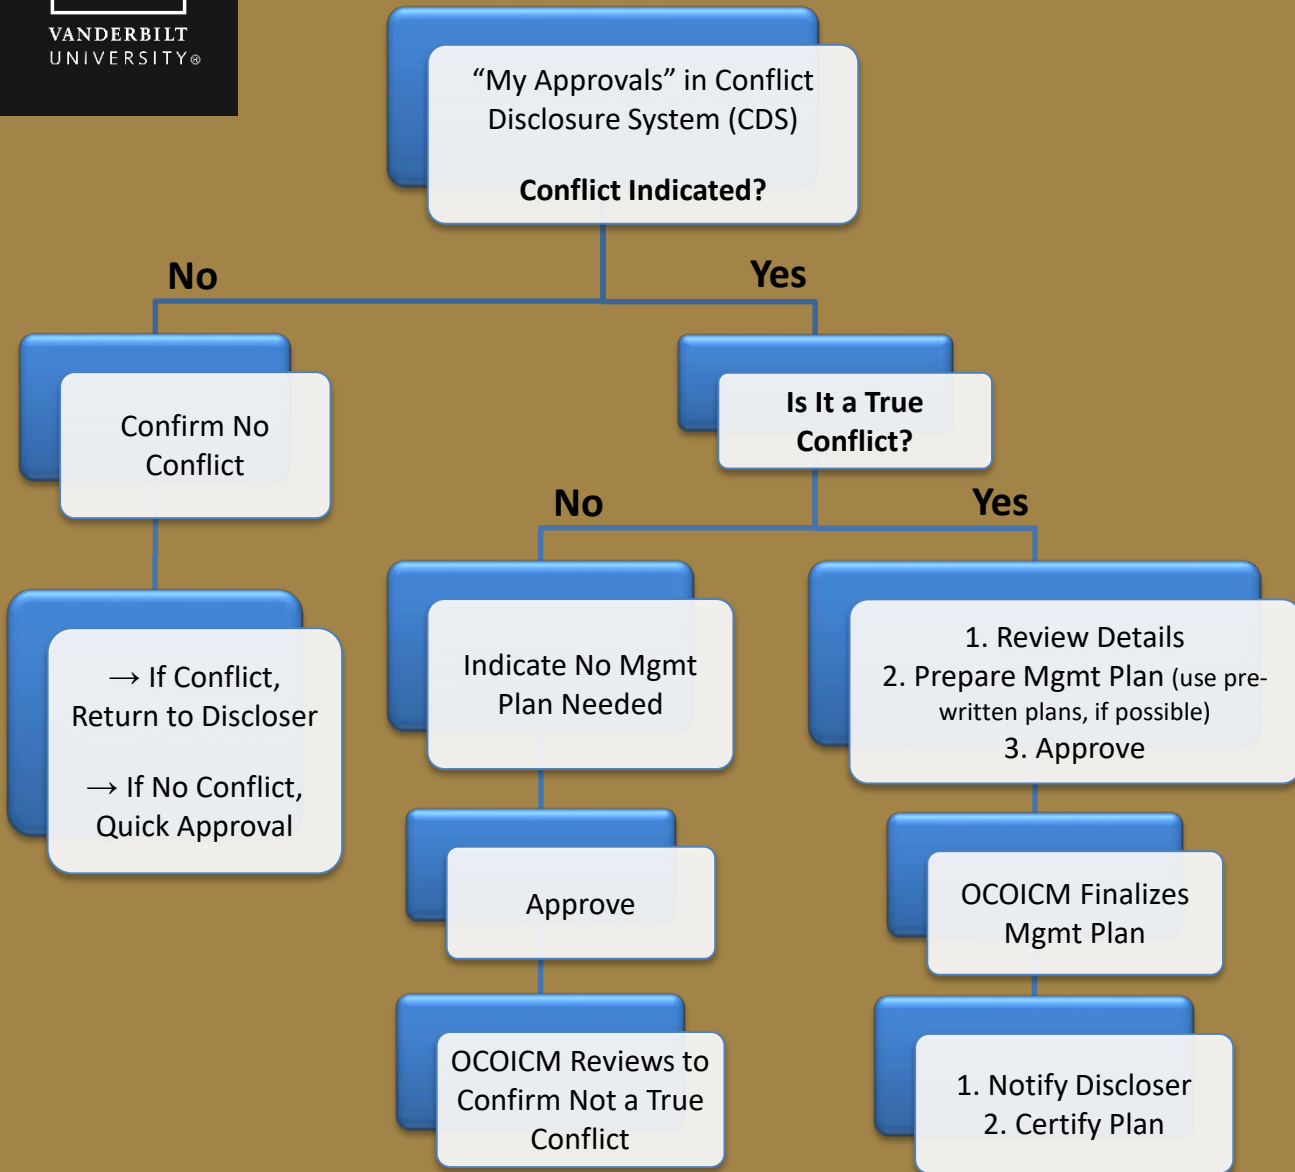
VANDERBILT UNIVERSITY®

“My Approvals” in Conflict Disclosure System (CDS)

Conflict Indicated?

No

Yes

Confirm No Conflict

→ If Conflict, Return to Discloser

→ If No Conflict, Quick Approval

Is It a True Conflict?

No

Yes

Indicate No Mgmt Plan Needed

Approve

OCOICM Reviews to Confirm Not a True Conflict

1. Review Details
2. Prepare Mgmt Plan (use prewritten plans, if possible)
3. Approve

OCOICM Finalizes Mgmt Plan

1. Notify Discloser
2. Certify Plan